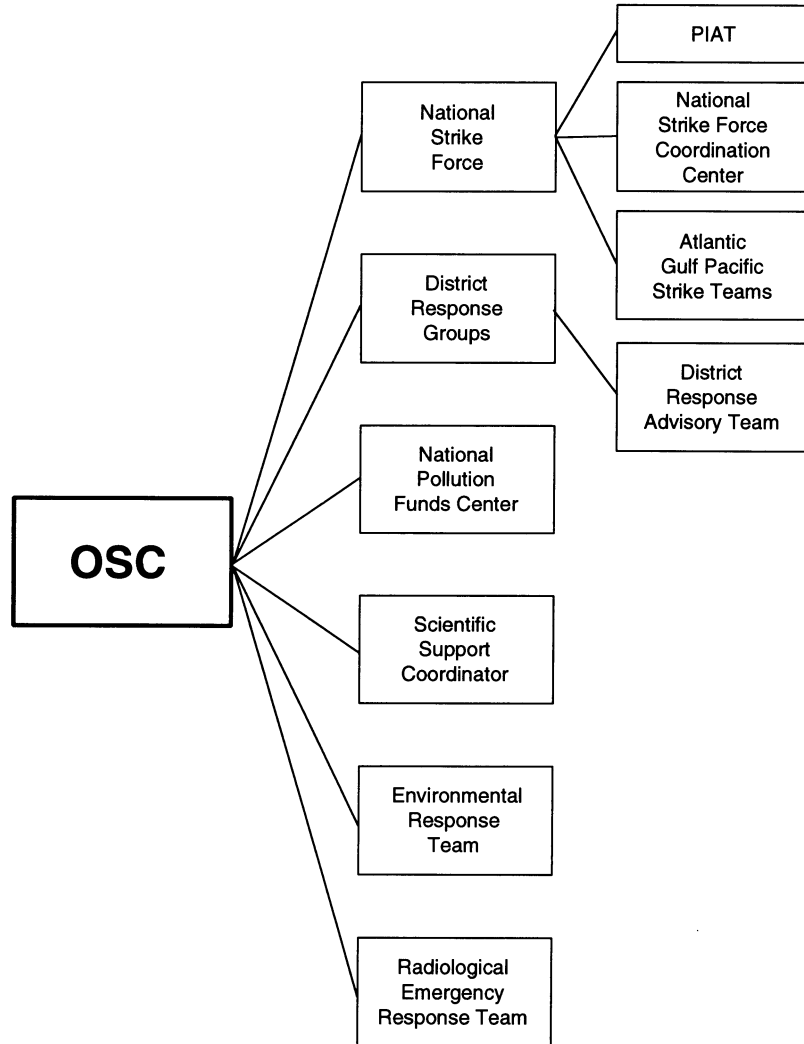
OSC

National Strike Force

PIAT

National Strike Force Coordination Center

Atlantic Gulf Pacific Strike Teams

District Response Groups

District Response Advisory Team

National Pollution Funds Center

Scientific Support Coordinator

Environmental Response Team

Radiological Emergency Response Team